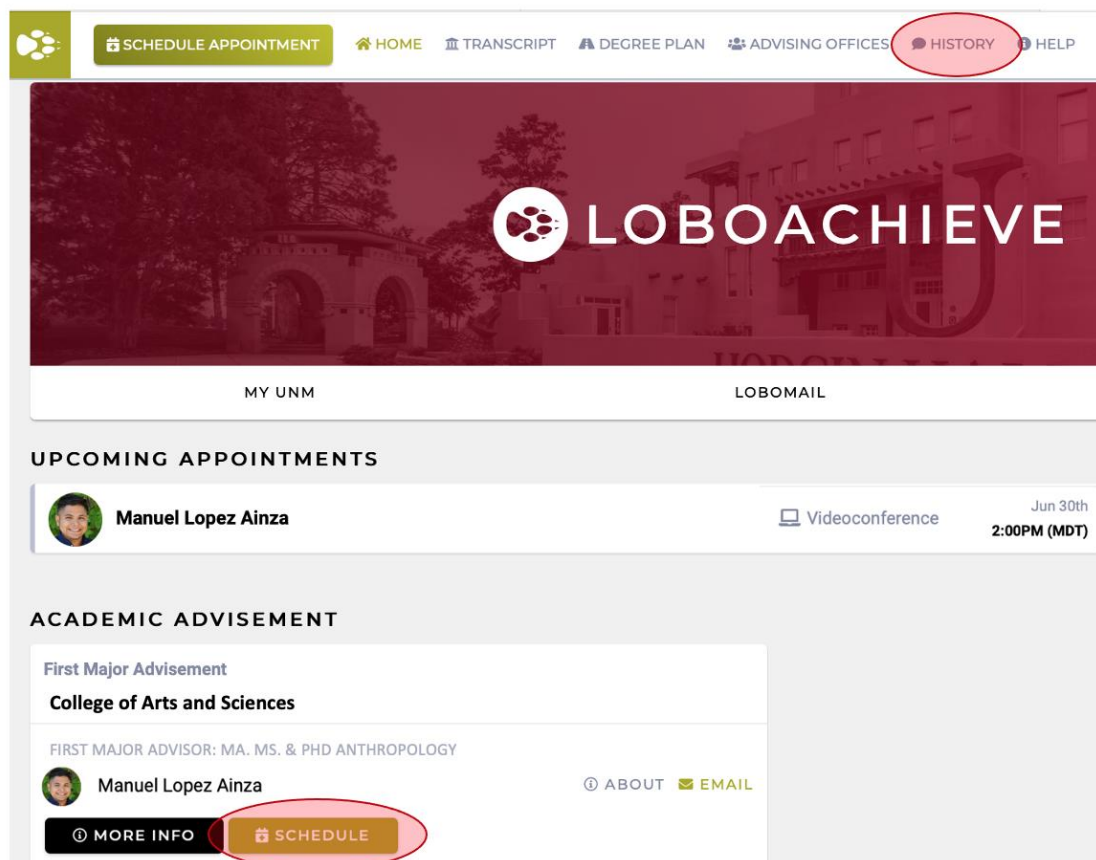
SCHEDULE APPOINTMENT HOME TRANSCRIPT DEGREE PLAN ADVISING OFFICES HISTORY HELP

LOBOACHIEVE

MY UNM

LOBOMAIL

UPCOMING APPOINTMENTS

Manuel Lopez Ainza

Videoconference

Jun 30th
2:00PM (MDT)

ACADEMIC ADVISEMENT

First Major Advisement

College of Arts and Sciences

FIRST MAJOR ADVISOR: MA. MS. & PHD ANTHROPOLOGY

Manuel Lopez Ainza

ABOUT EMAIL

MORE INFO

SCHEDULE